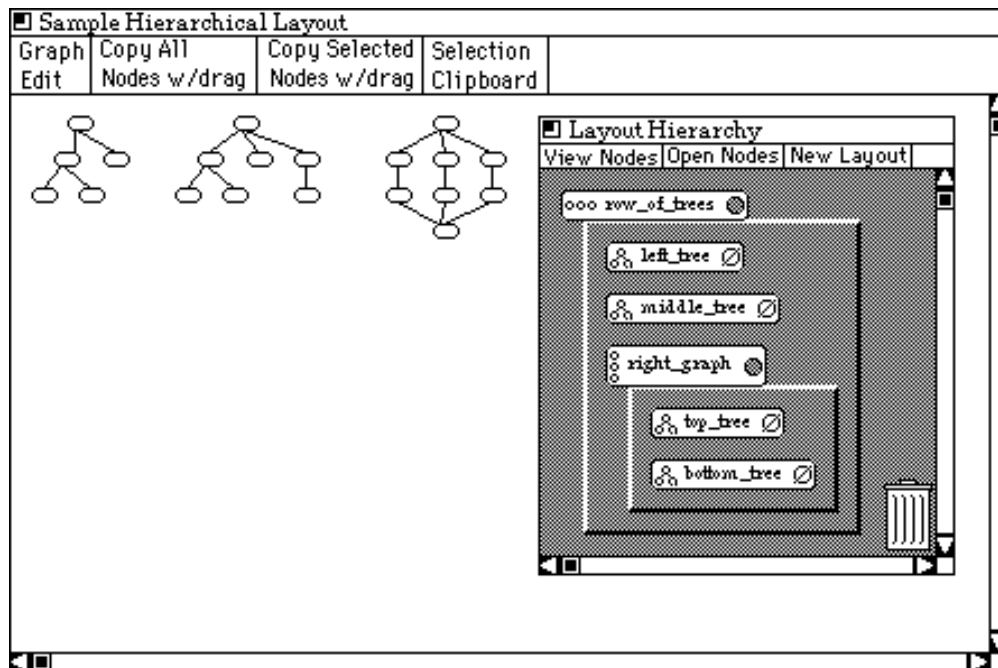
Sample Hierarchical Layout

Graph Edit | Copy All Nodes w/drag | Copy Selected Nodes w/drag | Selection Clipboard

Layout Hierarchy

View Nodes | Open Nodes | New Layout

row_of_trees

left_tree

middle_tree

right_graph

top_tree

bottom_tree